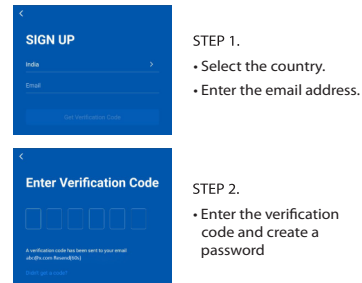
<
SIGN UP
India >
Email
Get Verification Code

STEP 1.
• Select the country.
• Enter the email address.

<
Enter Verification Code
A verification code has been sent to your email abc@fx.com Resend(60s)
Didn't get a code?

STEP 2.
• Enter the verification code and create a password